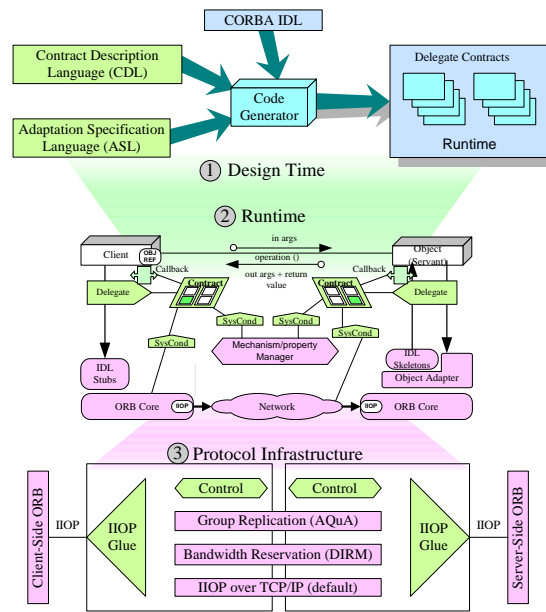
CORBA IDL

Contract Description Language (CDL)

Code Generator

Delegate Contracts

Runtime

Adaptation Specification Language (ASL)

① Design Time

② Runtime

Client

OBJ REF

in args

operation ()

out args + return value

Object (Servant)

Callback

Callback

Delegate

Contract

Contract

Delegate

SysCond

SysCond

SysCond

SysCond

SysCond

Mechanism/property Manager

IDL Stubs

IDL Skeletons

Object Adapter

ORB Core

IIOP

Network

IIOP

ORB Core

③ Protocol Infrastructure

Client-Side ORB

IIOP

IIOP Glue

Control

Control

Group Replication (AQuA)

Bandwidth Reservation (DIRM)

IIOP over TCP/IP (default)

IIOP Glue

IIOP

Server-Side ORB